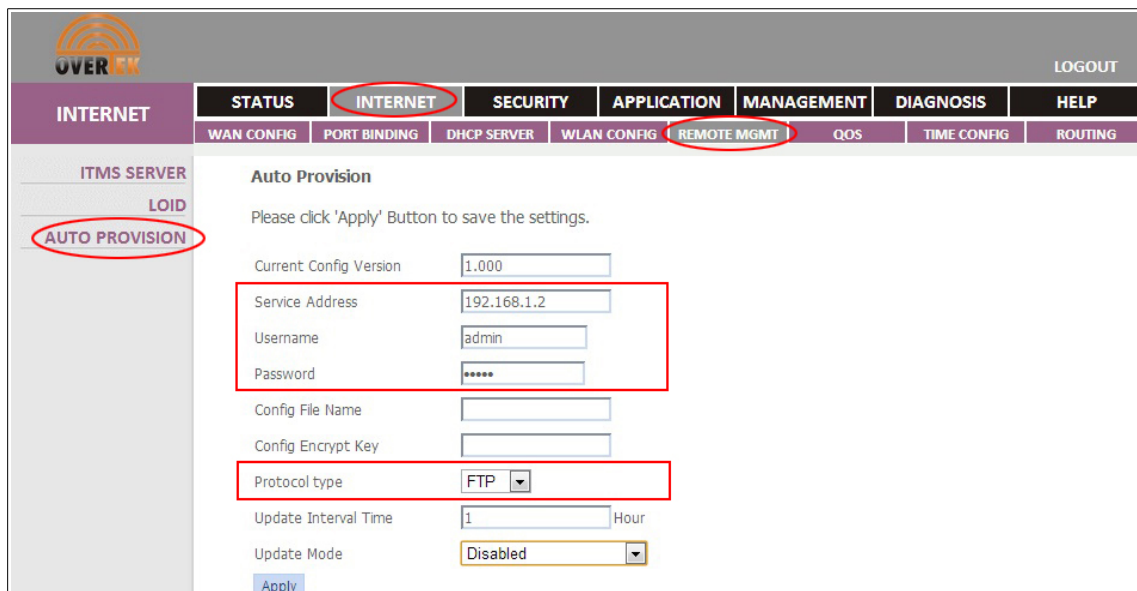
OVER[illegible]

LOGOUT

INTERNET

STATUS | INTERNET | SECURITY | APPLICATION | MANAGEMENT | DIAGNOSIS | HELP

WAN CONFIG | PORT BINDING | DHCP SERVER | WLAN CONFIG | REMOTE MGMT | QOS | TIME CONFIG | ROUTING

ITMS SERVER
LOID
AUTO PROVISION

Auto Provision

Please click 'Apply' Button to save the settings.

Current Config Version 1.000

Service Address 192.168.1.2

Username admin

Password •••••

Config File Name

Config Encrypt Key

Protocol type FTP

Update Interval Time 1 Hour

Update Mode Disabled

Apply